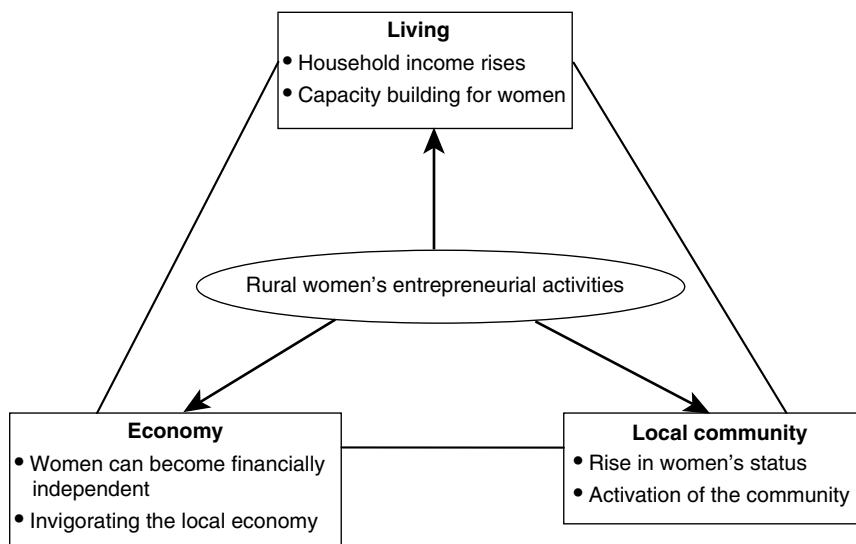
**Living**
• Household income rises
• Capacity building for women

Rural women's entrepreneurial activities

**Economy**
• Women can become financially independent
• Invigorating the local economy

**Local community**
• Rise in women's status
• Activation of the community